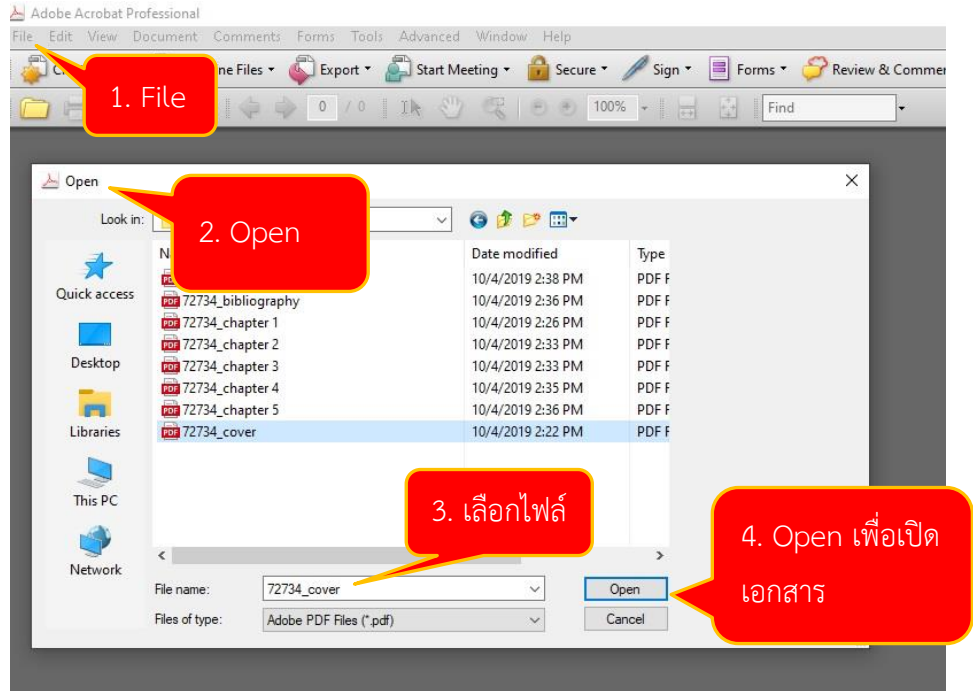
Adobe Acrobat Professional

File Edit View Document Comments Forms Tools Advanced Window Help

Cr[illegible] ne Files Export Start Meeting Secure Sign Forms Review & Commen

1. File

0 / 0 100% Find

Open

2. Open

Look in:

Quick access

Desktop

Libraries

This PC

Network

| N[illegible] | Date modified | Type |
|---|---|---|
| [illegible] | 10/4/2019 2:38 PM | PDF F |
| 72734_bibliography | 10/4/2019 2:36 PM | PDF F |
| 72734_chapter 1 | 10/4/2019 2:26 PM | PDF F |
| 72734_chapter 2 | 10/4/2019 2:33 PM | PDF F |
| 72734_chapter 3 | 10/4/2019 2:33 PM | PDF F |
| 72734_chapter 4 | 10/4/2019 2:35 PM | PDF F |
| 72734_chapter 5 | 10/4/2019 2:36 PM | PDF F |
| 72734_cover | 10/4/2019 2:22 PM | PDF F |

3. เลือกไฟล์

4. Open เพื่อเปิดเอกสาร

File name: 72734_cover

Files of type: Adobe PDF Files (*.pdf)

Open

Cancel